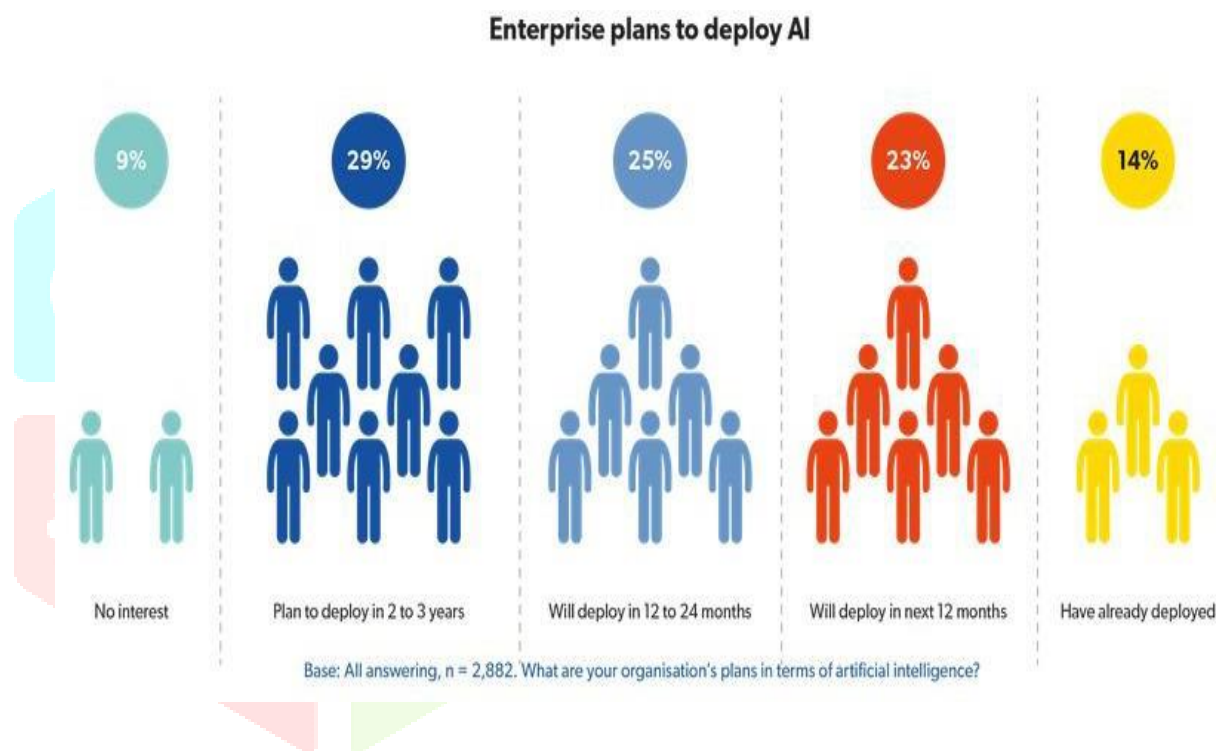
Enterprise plans to deploy AI

9%

No interest

29%

Plan to deploy in 2 to 3 years

25%

Will deploy in 12 to 24 months

23%

Will deploy in next 12 months

14%

Have already deployed

Base: All answering, n = 2,882. What are your organisation's plans in terms of artificial intelligence?